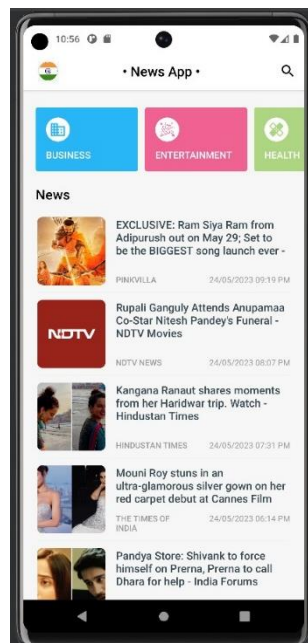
10:56

• News App •

BUSINESS

ENTERTAINMENT

HEALTH

News

EXCLUSIVE: Ram Siya Ram from Adipurush out on May 29; Set to be the BIGGEST song launch ever -

PINKVILLA

24/05/2023 09:19 PM

NDTV

Rupali Ganguly Attends Anupamaa Co-Star Nitesh Pandey's Funeral - NDTV Movies

NDTV NEWS

24/05/2023 08:07 PM

Kangana Ranaut shares moments from her Haridwar trip. Watch - Hindustan Times

HINDUSTAN TIMES

24/05/2023 07:31 PM

Mouni Roy stuns in an ultra-glamorous silver gown on her red carpet debut at Cannes Film

THE TIMES OF INDIA

24/05/2023 06:14 PM

Pandya Store: Shivank to force himself on Prerna, Prerna to call Dhara for help - India Forums